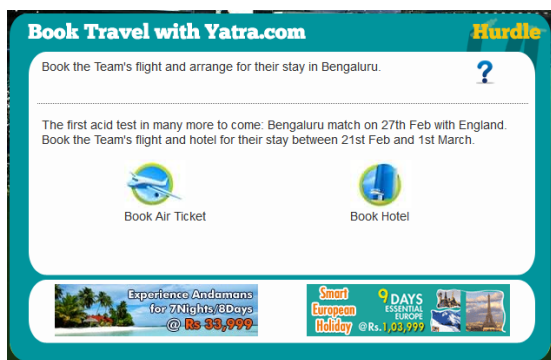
Book Travel with Yatra.com

Hurdle

Book the Team's flight and arrange for their stay in Bengaluru.

?

The first acid test in many more to come: Bengaluru match on 27th Feb with England. Book the Team's flight and hotel for their stay between 21st Feb and 1st March.

Book Air Ticket

Book Hotel

Experience Andamans for 7Nights/8Days @ Rs 33,999

Smart Europeon Holiday

9 DAYS ESSENTIAL EUROPE @Rs.1,03,999